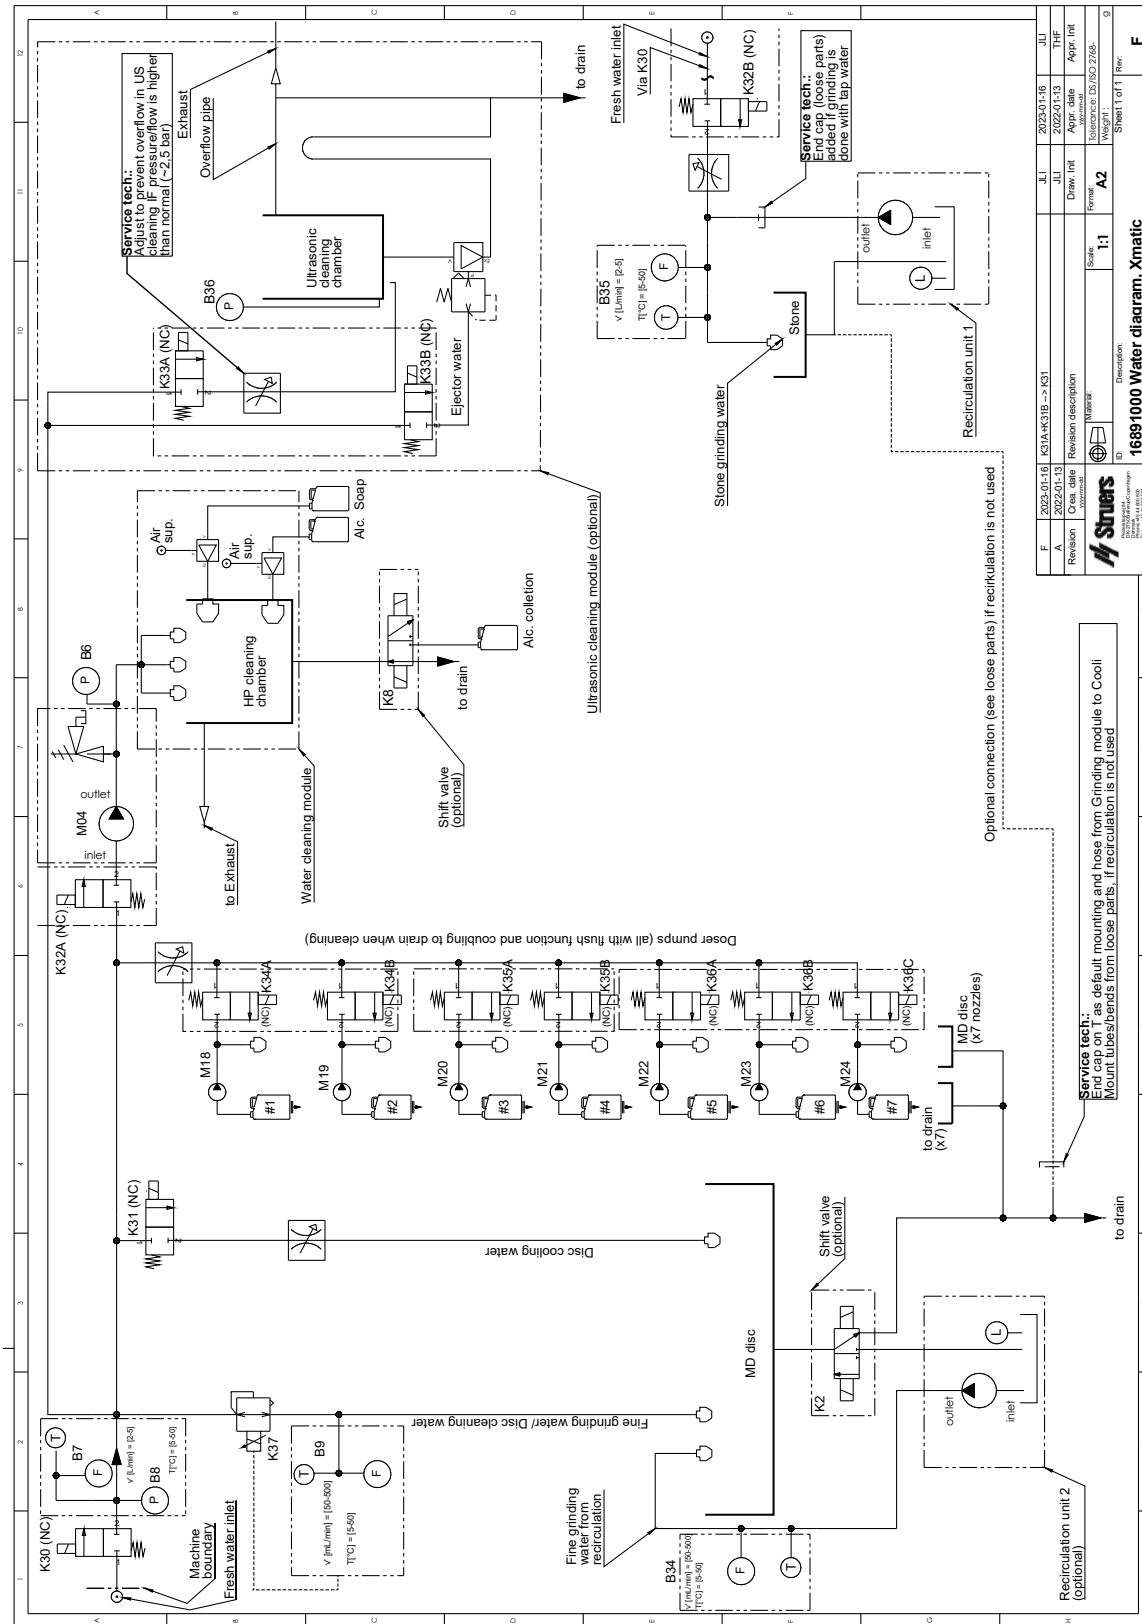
Service tech.:
Adjust to prevent overflow in US cleaning IF pressure/flow is higher than normal (~2,5 bar)

Exhaust
Overflow pipe
to drain
Fresh water inlet
Via K30
K32B (NC)
Service tech.:
End cap (loose parts) added if grinding is done with tap water

B36
P
Ultrasonic cleaning chamber
K33A (NC)
K33B (NC)
Ejector water
B35
v [L/min] = [2-5]
T[°C] = [5-50]
T
F
Stone
Stone grinding water
outlet
inlet
L
Recirculation unit 1

Air sup.
Air sup.
Alc.
Soap
Ultrasonic cleaning module (optional)
Alc. colletion
K8
to drain
Shift valve (optional)
HP cleaning chamber
B6
P
Water cleaning module
to Exhaust
outlet
M04
inlet
K32A (NC)
Optional connection (see loose parts) if recirculation is not used

Doser pumps (all with flush function and coupling to drain when cleaning)
K34A (NC)
K34B (NC)
K35A (NC)
K35B (NC)
K36A (NC)
K36B (NC)
K36C (NC)
M18 #1
M19 #2
M20 #3
M21 #4
M22 #5
M23 #6
M24 #7
MD disc (x7 nozzles)
to drain (x7)

Service tech.:
End cap on T as default mounting and hose from Grinding module to Cooli
Mount tubes/bends from loose parts, if recirculation is not used

K31 (NC)
Disc cooling water
Shift valve (optional)
MD disc
K2
to drain
outlet
inlet
L
Fine grinding water/ Disc cleaning water
K37
B9
v [mL/min] = [50-500]
T[°C] = [5-50]
T
F
B7
T
F
v [L/min] = [2-5]
T[°C] = [5-50]
B8
P
K30 (NC)
Machine boundary
Fresh water inlet
Fine grinding water from recirculation
B34
v [mL/min] = [50-500]
T[°C] = [5-50]
F
T
Recirculation unit 2 (optional)

| F | 2023-01-16 | K31A+K31B --> K31 | JLI | 2023-01-16 | JLI |
|---|---|---|---|---|---|
| A | 2022-01-13 | | JLI | 2022-01-13 | THF |
| Revision | Crea. date | Revision description | Draw. Init | Appr. date | Appr. Init |

Struers
Material:
Scale: 1:1
Format: A2
Tolerance: DS/ISO 2768-
Weight:
ID:
Description:
16891000 Water diagram, Xmatic
Sheet 1 of 1
Rev. F